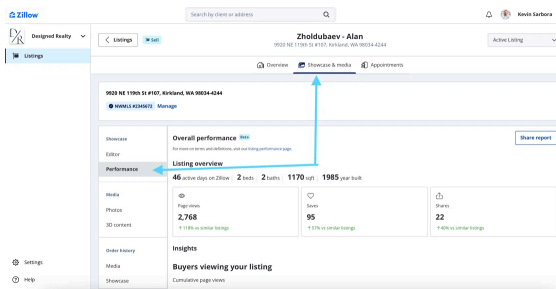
Zillow

Search by client or address

Kevin Sarbora

Designed Realty

Listings

Listings

Sell

Zholdubaev - Alan

9928 NE 119th St #107, Kirkland, WA 98034-4244

Active Listing

Overview

Showcase & media

Appointments

9928 NE 119th St #107, Kirkland, WA 98034-4244

NWMLS #2345672 Manage

Showcase

Editor

Performance

Media

Photos

3D content

Order history

Media

Showcase

Overall performance Beta

For more on terms and definitions, visit our listing performance page.

Share report

Listing overview

46 active days on Zillow | 2 beds | 2 baths | 1170 sqft | 1985 year built

Page views

2,768

↑ 118% vs similar listings

Saves

95

↑ 57% vs similar listings

Shares

22

↑ 40% vs similar listings

Insights

Buyers viewing your listing

Cumulative page views

Settings

Help